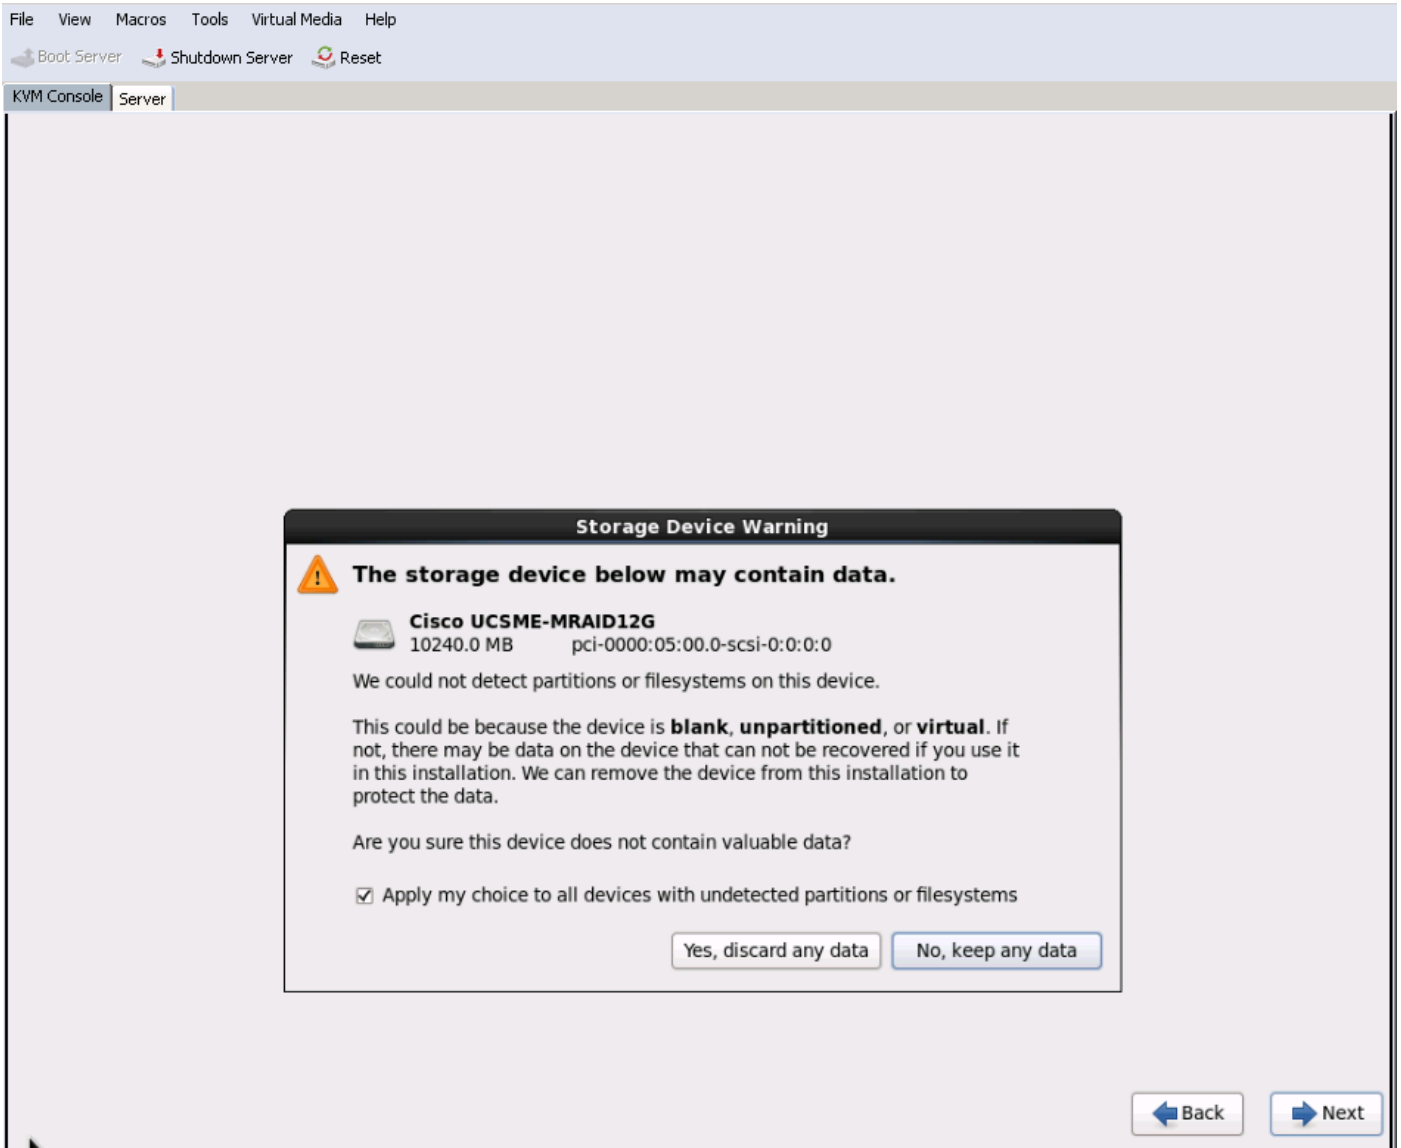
File View Macros Tools Virtual Media Help

Boot Server Shutdown Server Reset

KVM Console Server

Storage Device Warning

The storage device below may contain data.

Cisco UCSME-MRAID12G
10240.0 MB pci-0000:05:00.0-scsi-0:0:0:0

We could not detect partitions or filesystems on this device.

This could be because the device is **blank**, **unpartitioned**, or **virtual**. If not, there may be data on the device that can not be recovered if you use it in this installation. We can remove the device from this installation to protect the data.

Are you sure this device does not contain valuable data?

☑ Apply my choice to all devices with undetected partitions or filesystems

Yes, discard any data No, keep any data

Back Next